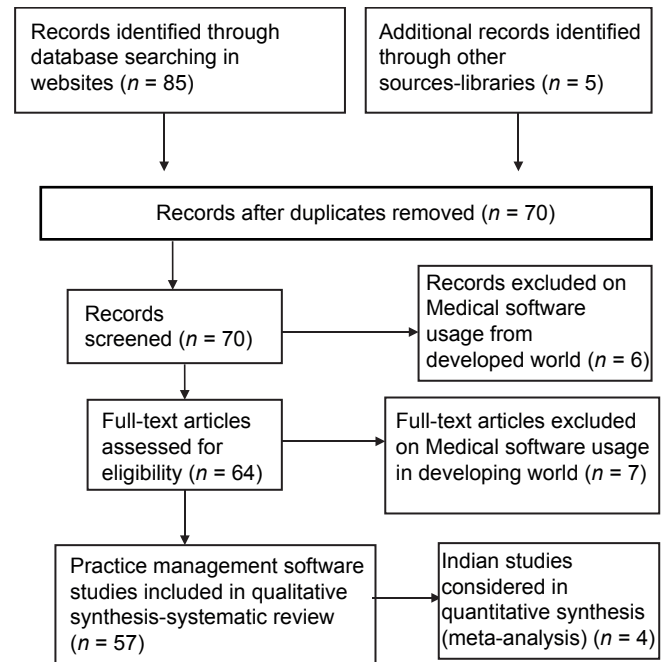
Records identified through database searching in websites ($n$ = 85)

Additional records identified through other sources-libraries ($n$ = 5)

Records after duplicates removed ($n$ = 70)

Records screened ($n$ = 70)

Records excluded on Medical software usage from developed world ($n$ = 6)

Full-text articles assessed for eligibility ($n$ = 64)

Full-text articles excluded on Medical software usage in developing world ($n$ = 7)

Practice management software studies included in qualitative synthesis-systematic review ($n$ = 57)

Indian studies considered in quantitative synthesis (meta-analysis) ($n$ = 4)